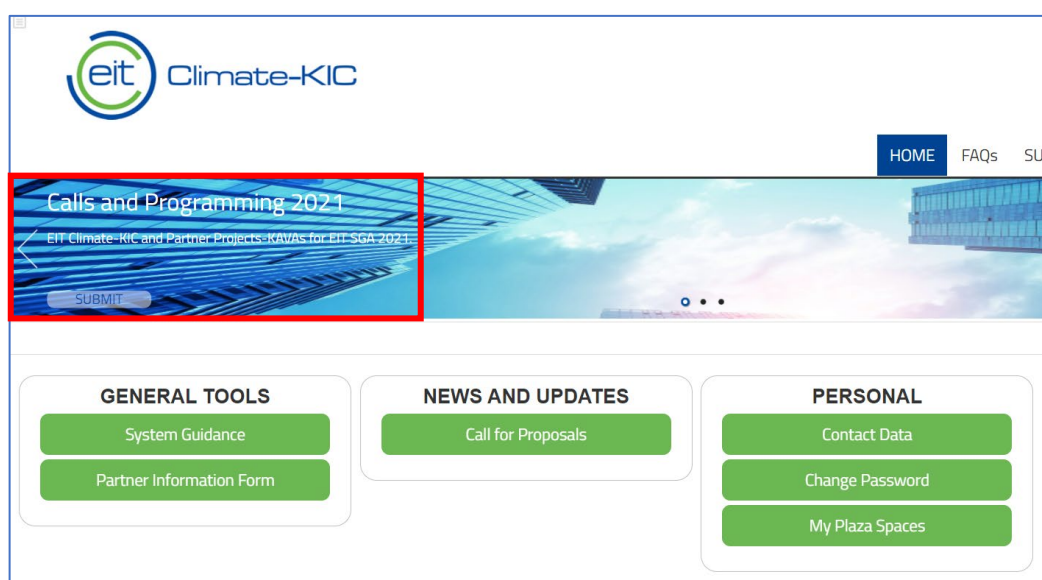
eit Climate-KIC

HOME FAQs SU

Calls and Programming 2021

EIT Climate-KIC and Partner Projects-KAVAs for EIT SGA 2021.

SUBMIT

GENERAL TOOLS

System Guidance

Partner Information Form

NEWS AND UPDATES

Call for Proposals

PERSONAL

Contact Data

Change Password

My Plaza Spaces